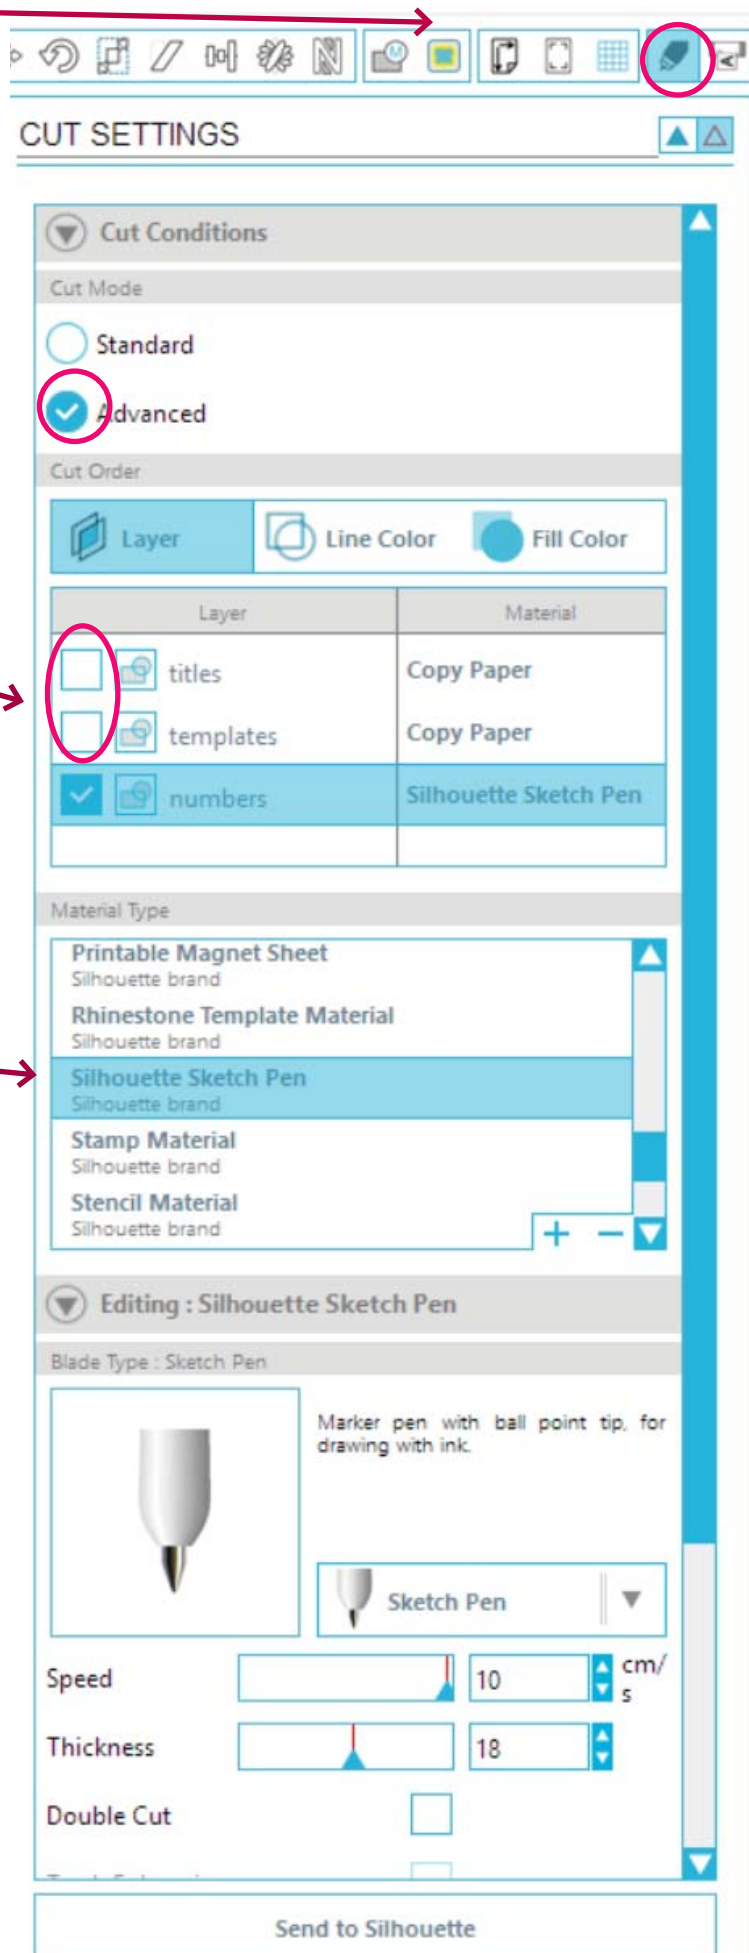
CUT SETTINGS

Cut Conditions

Cut Mode

Standard

Advanced

Cut Order

Layer

Line Color

Fill Color

| Layer | Material |
|---|---|
| titles | Copy Paper |
| templates | Copy Paper |
| numbers | Silhouette Sketch Pen |

Material Type

Printable Magnet Sheet
Silhouette brand

Rhinestone Template Material
Silhouette brand

Silhouette Sketch Pen
Silhouette brand

Stamp Material
Silhouette brand

Stencil Material
Silhouette brand

+ −

Editing : Silhouette Sketch Pen

Blade Type : Sketch Pen

Marker pen with ball point tip, for drawing with ink.

Sketch Pen

Speed 10 cm/s

Thickness 18

Double Cut

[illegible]

Send to Silhouette